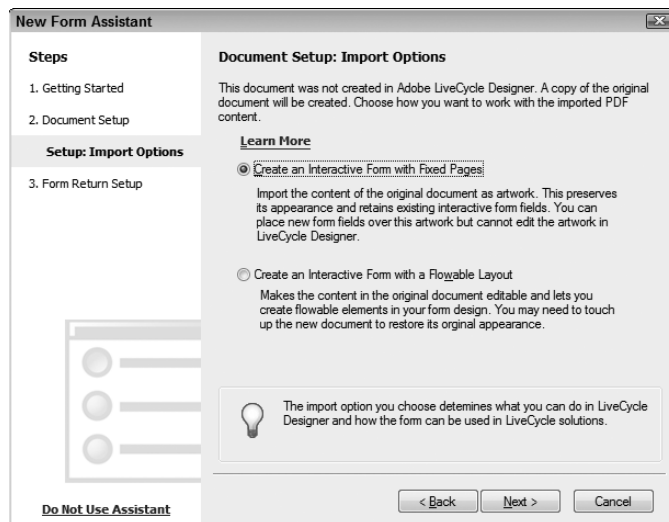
New Form Assistant

Steps

1. Getting Started

2. Document Setup

Setup: Import Options

3. Form Return Setup

Do Not Use Assistant

Document Setup: Import Options

This document was not created in Adobe LiveCycle Designer. A copy of the original document will be created. Choose how you want to work with the imported PDF content.

Learn More

Create an Interactive Form with Fixed Pages

Import the content of the original document as artwork. This preserves its appearance and retains existing interactive form fields. You can place new form fields over this artwork but cannot edit the artwork in LiveCycle Designer.

Create an Interactive Form with a Flowable Layout

Makes the content in the original document editable and lets you create flowable elements in your form design. You may need to touch up the new document to restore its orginal appearance.

The import option you choose detemines what you can do in LiveCycle Designer and how the form can be used in LiveCycle solutions.

< Back Next > Cancel